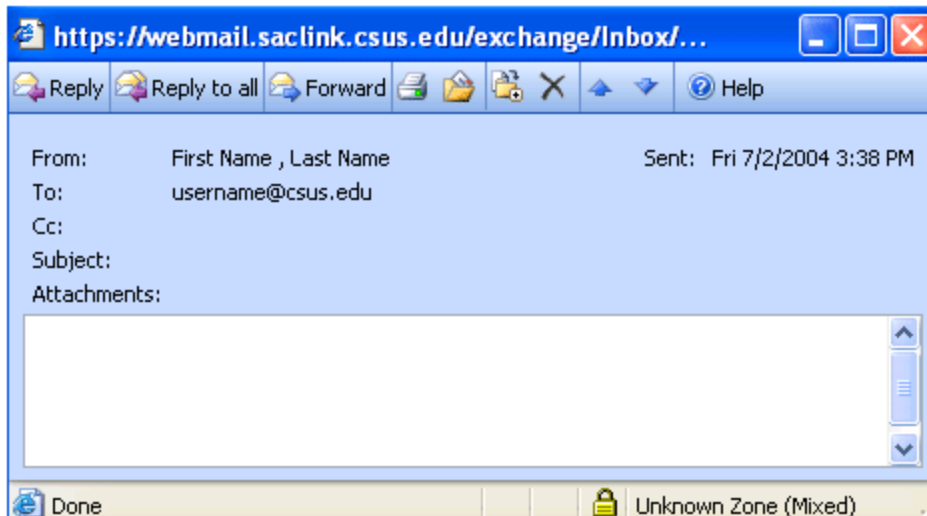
https://webmail.saclink.csus.edu/exchange/Inbox/...

Reply Reply to all Forward Help

From: First Name , Last Name
Sent: Fri 7/2/2004 3:38 PM
To: username@csus.edu
Cc:
Subject:
Attachments:

Done
Unknown Zone (Mixed)